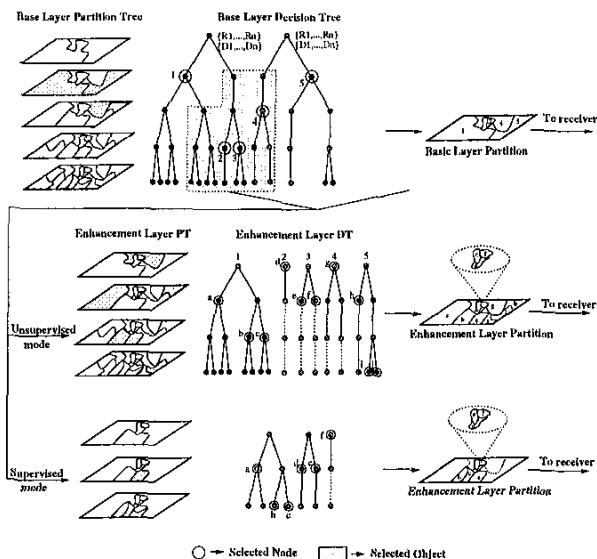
Base Layer Partition Tree

Base Layer Decision Tree

{R1,...,Rn}
{D1,...,Dn}

{R1,...,Rn}
{D1,...,Dn}

1

5

4

2

3

1

To receiver

Basic Layer Partition

Enhancement Layer PT

Enhancement Layer DT

1

d 2

3

4

5

a

b

c

f

e

h

To receiver

Enhancement Layer Partition

Unsupervised mode

Supervised mode

a

b

c

d

e

f

To receiver

Enhancement Layer Partition

→ Selected Node

→ Selected Object